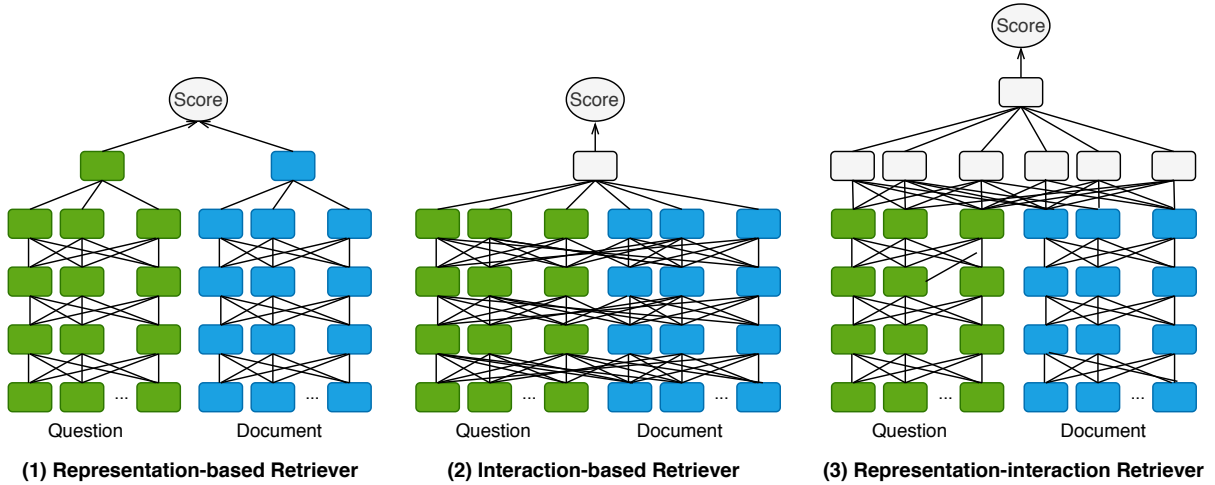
Score

...

...

Question

Document

(1) Representation-based Retriever

Score

...

...

Question

Document

(2) Interaction-based Retriever

Score

...

...

Question

Document

(3) Representation-interaction Retriever